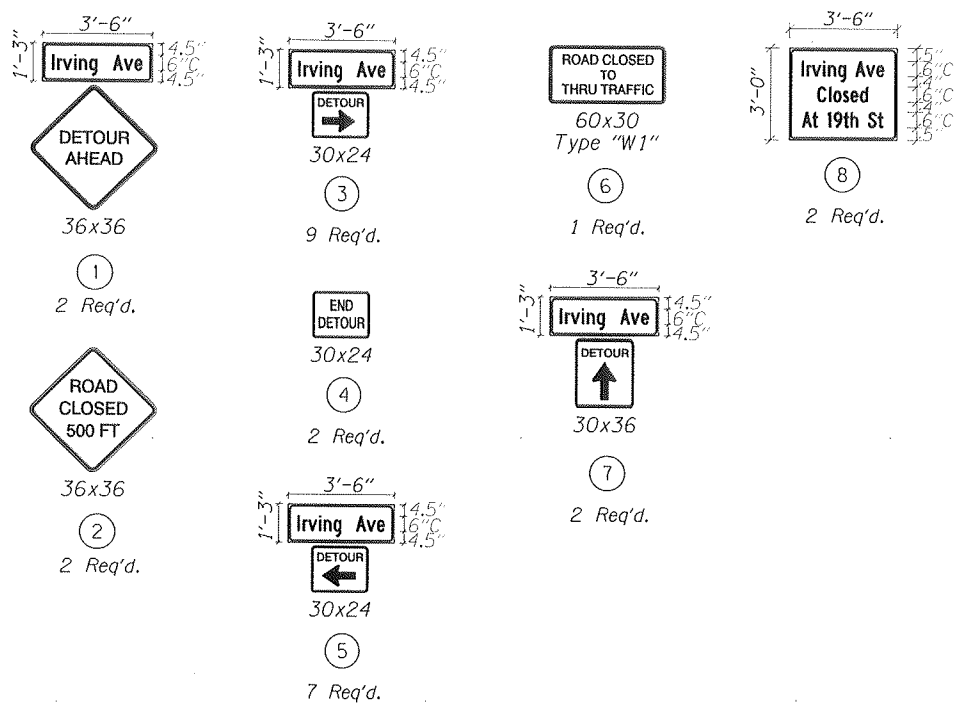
3'-6"
1'-3"
Irving Ave
4.5"
6"C
4.5"

DETOUR AHEAD

36x36

1
2 Req'd.

ROAD CLOSED 500 FT

36x36

2
2 Req'd.

3'-6"
1'-3"
Irving Ave
4.5"
6"C
4.5"
DETOUR
30x24

3
9 Req'd.

END DETOUR
30x24

4
2 Req'd.

3'-6"
1'-3"
Irving Ave
4.5"
6"C
4.5"
DETOUR
30x24

5
7 Req'd.

ROAD CLOSED TO THRU TRAFFIC
60x30
Type "W1"

6
1 Req'd.

3'-6"
1'-3"
Irving Ave
4.5"
6"C
4.5"
DETOUR
30x36

7
2 Req'd.

3'-6"
3'-0"
Irving Ave
Closed
At 19th St
5"
6"C
4"
6"C
4"
6"C
5"

8
2 Req'd.